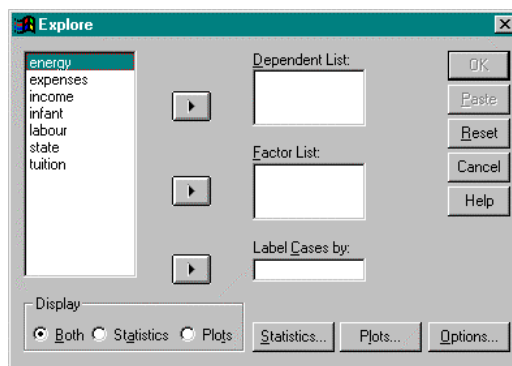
Explore

energy
expenses
income
infant
labour
state
tuition

Dependent List:

Factor List:

Label Cases by:

OK
Paste
Reset
Cancel
Help

Display
Both Statistics Plots

Statistics...
Plots...
Options...